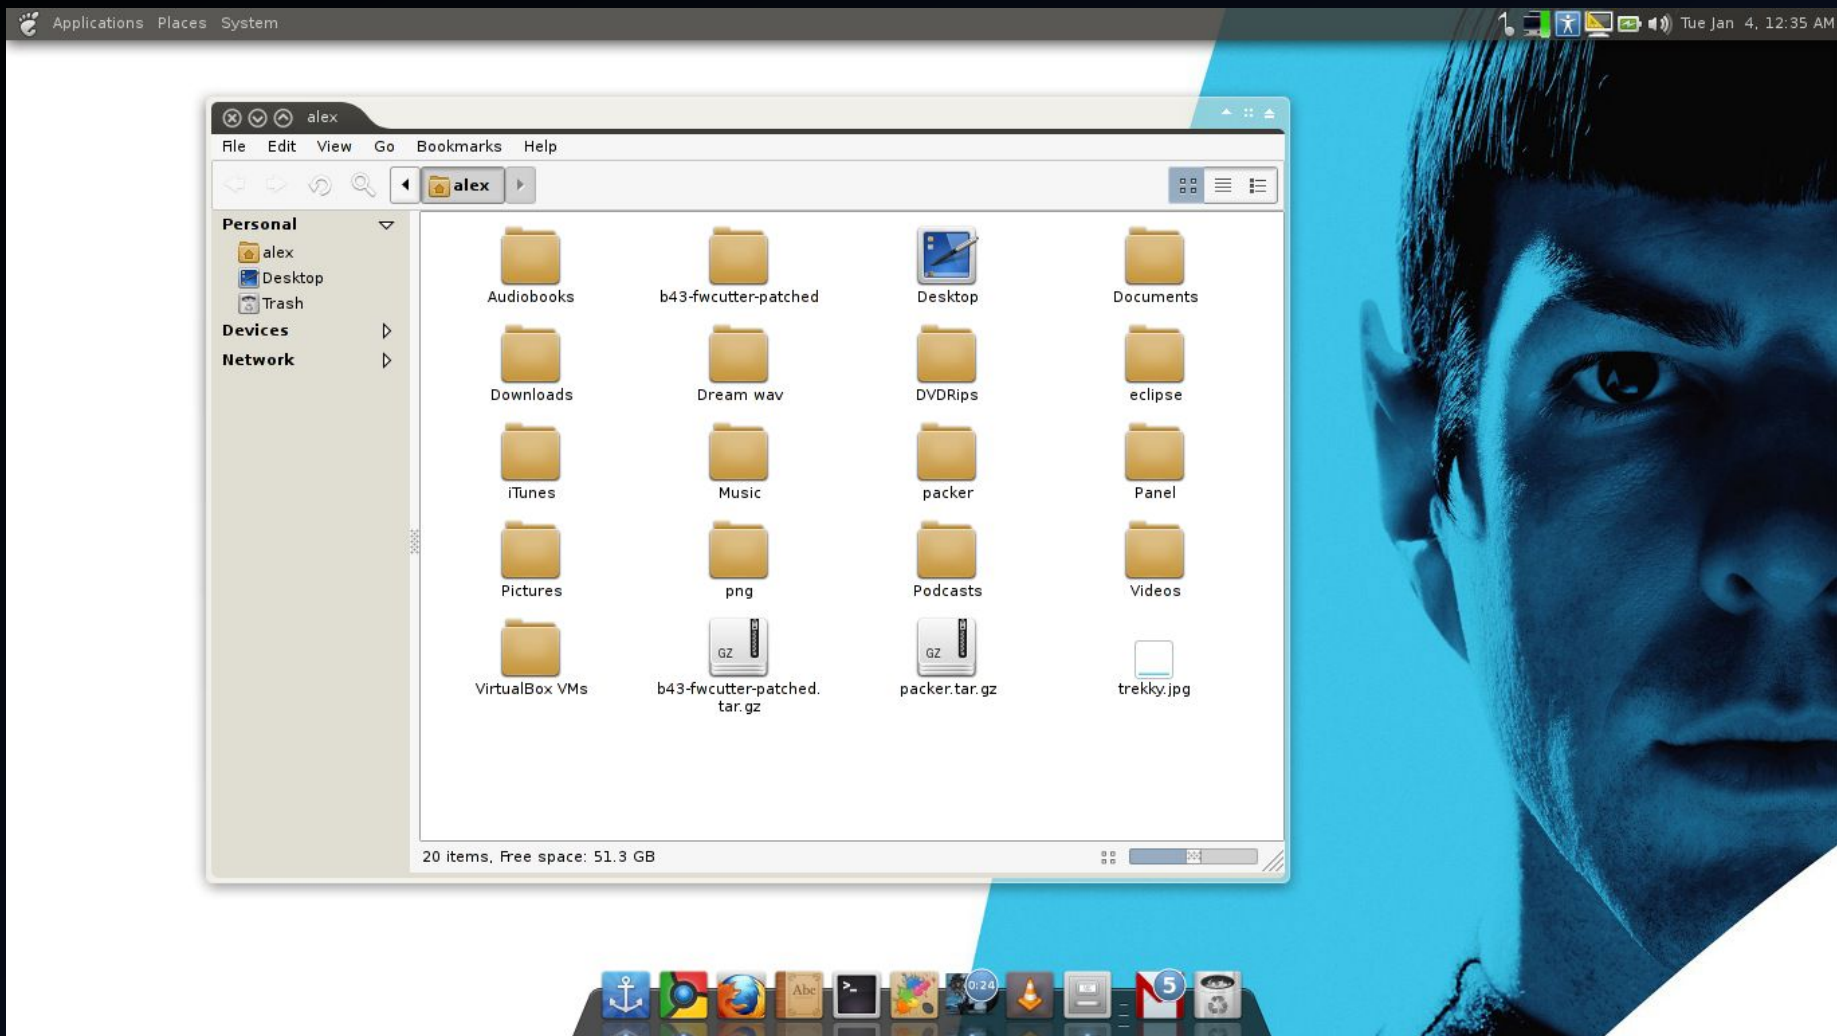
Applications Places System

Tue Jan 4, 12:35 AM

alex

File Edit View Go Bookmarks Help

alex

Personal
alex
Desktop
Trash
Devices
Network

Audiobooks
b43-fwcutter-patched
Desktop
Documents
Downloads
Dream wav
DVDRips
eclipse
iTunes
Music
packer
Panel
Pictures
png
Podcasts
Videos
VirtualBox VMs
GZ
b43-fwcutter-patched.tar.gz
GZ
packer.tar.gz
trekky.jpg

20 items, Free space: 51.3 GB

Abc
0:24
5